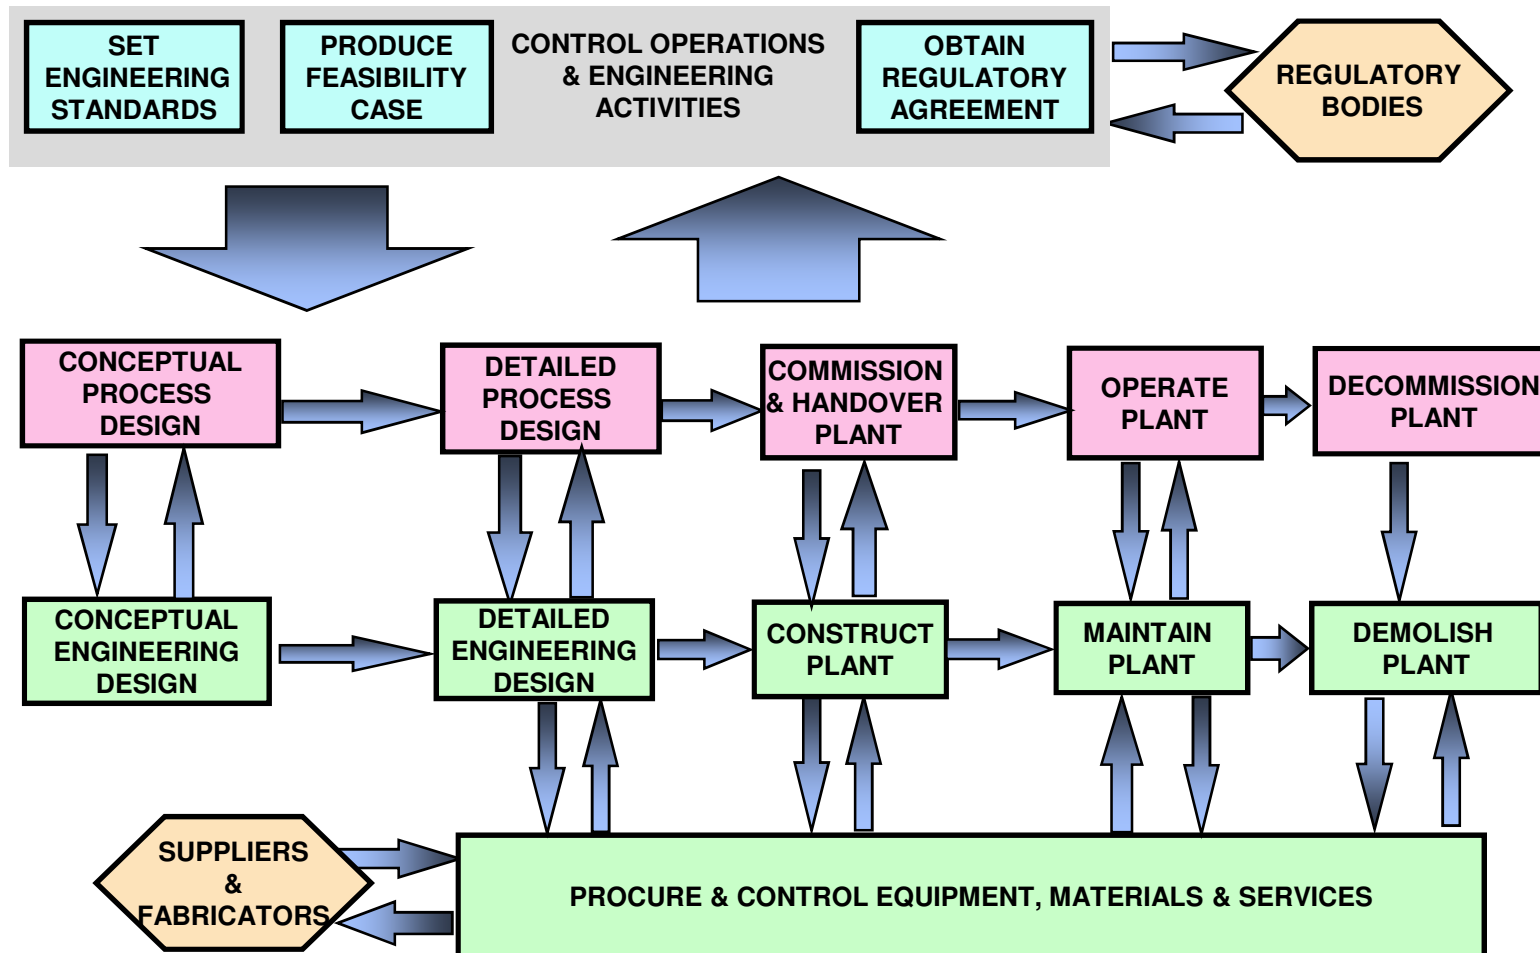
SET ENGINEERING STANDARDS

PRODUCE FEASIBILITY CASE

CONTROL OPERATIONS & ENGINEERING ACTIVITIES

OBTAIN REGULATORY AGREEMENT

REGULATORY BODIES

CONCEPTUAL PROCESS DESIGN

DETAILED PROCESS DESIGN

COMMISSION & HANDOVER PLANT

OPERATE PLANT

DECOMMISSION PLANT

CONCEPTUAL ENGINEERING DESIGN

DETAILED ENGINEERING DESIGN

CONSTRUCT PLANT

MAINTAIN PLANT

DEMOLISH PLANT

SUPPLIERS & FABRICATORS

PROCURE & CONTROL EQUIPMENT, MATERIALS & SERVICES